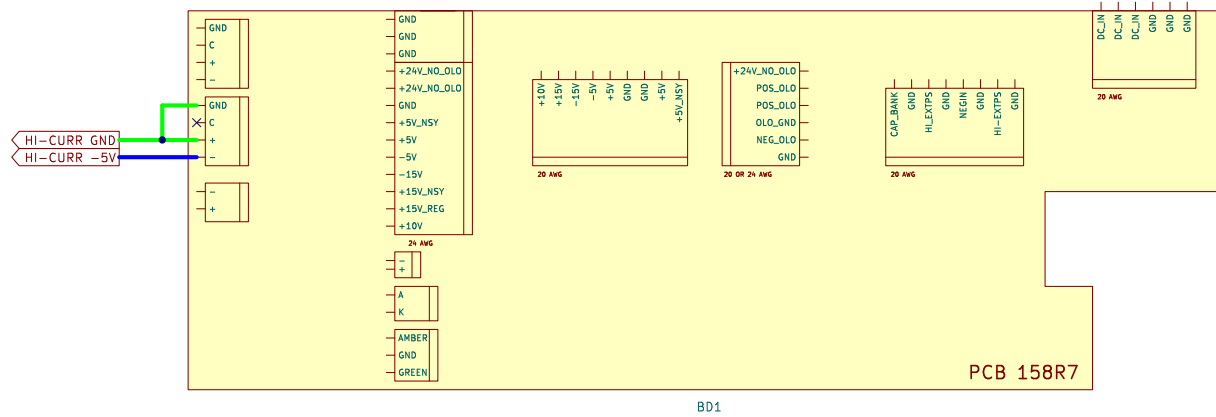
GND
C
+
–

GND
C
+
–

HI–CURR GND
HI–CURR –5V

–
+

GND
GND
GND
+24V_NO_OLO
+24V_NO_OLO
GND
+5V_NSY
+5V
–5V
–15V
+15V_NSY
+15V_REG
+10V
24 AWG

–
+

A
K

AMBER
GND
GREEN

+10V
+15V
–15V
–5V
+5V
GND
GND
+5V
+5V_NSY
20 AWG

+24V_NO_OLO
POS_OLO
POS_OLO
OLO_GND
NEG_OLO
GND
20 OR 24 AWG

CAP_BANK
GND
HI_EXTPS
GND
NEGIN
GND
HI–EXTPS
GND
20 AWG

DC_IN
DC_IN
DC_IN
GND
GND
GND
20 AWG

PCB 158R7

BD1